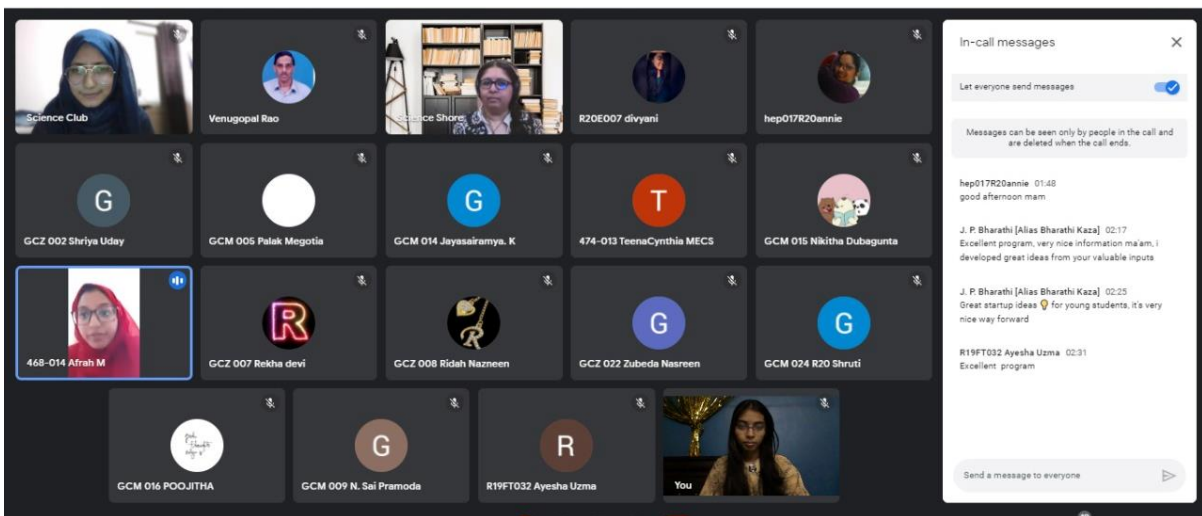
Science Club
Venugopal Rao
Science Shore
R20E007 divyani
hep017R20annie

G
GCZ 002 Shriya Uday
GCM 005 Palak Megotia
G
GCM 014 Jayasairamya. K
T
474-013 TeenaCynthia MECS
GCM 015 Nikitha Dubagunta

468-014 Afrah M
R
GCZ 007 Rekha devi
GCZ 008 Ridah Nazneen
G
GCZ 022 Zubeda Nasreen
G
GCM 024 R20 Shruti

GCM 016 POOJITHA
G
GCM 009 N. Sai Pramoda
R
R19FT032 Ayesha Uzma
You

In-call messages

Let everyone send messages

Messages can be seen only by people in the call and are deleted when the call ends.

hep017R20annie 01:48
good afternoon mam

J. P. Bharathi [Alias Bharathi Kaza] 02:17
Excellent program, very nice information ma'am, i developed great ideas from your valuable inputs

J. P. Bharathi [Alias Bharathi Kaza] 02:25
Great startup ideas 💡 for young students, it's very nice way forward

R19FT032 Ayesha Uzma 02:31
Excellent program

Send a message to everyone